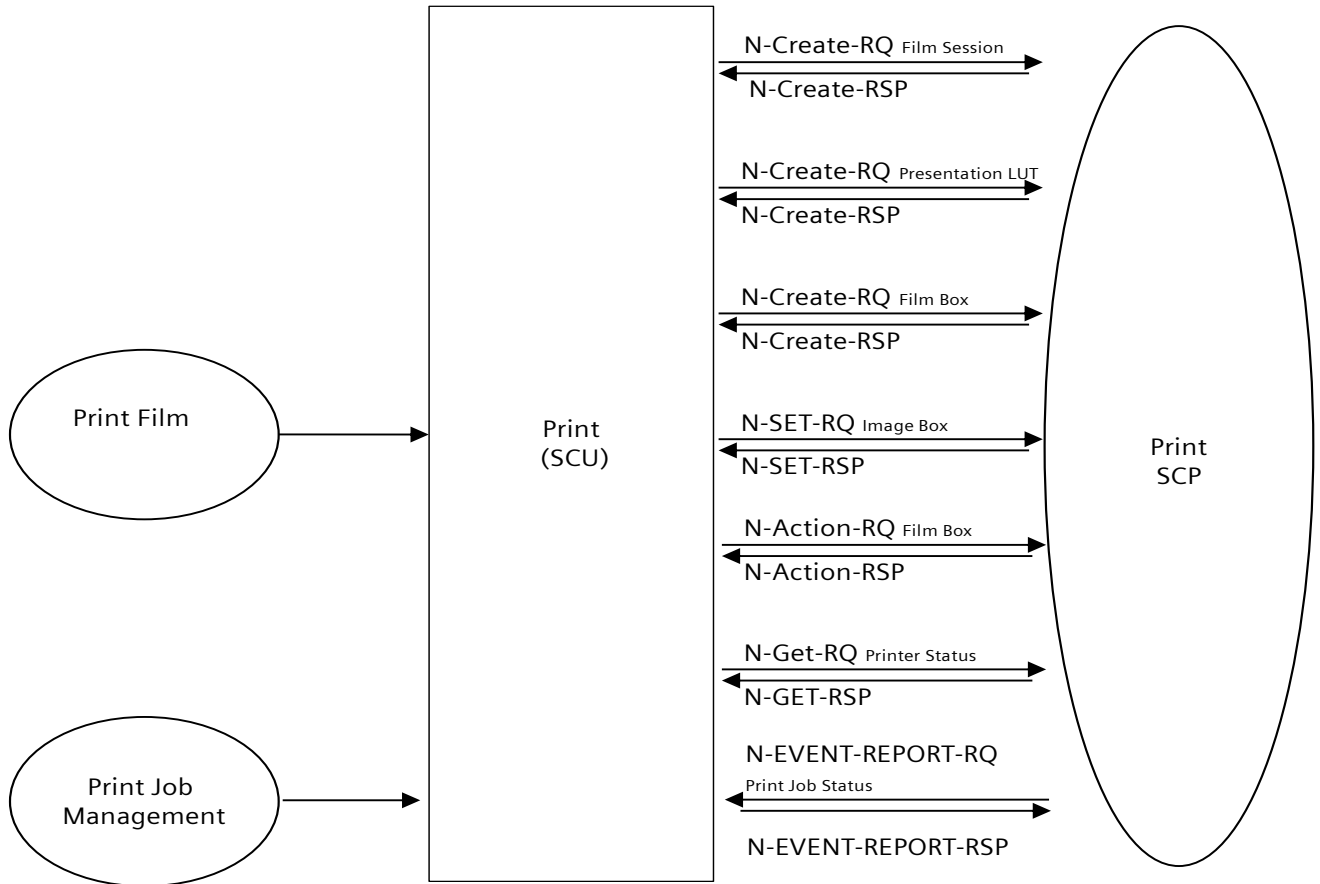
Print Film

Print Job Management

Print (SCU)

N-Create-RQ Film Session
N-Create-RSP

N-Create-RQ Presentation LUT
N-Create-RSP

N-Create-RQ Film Box
N-Create-RSP

N-SET-RQ Image Box
N-SET-RSP

N-Action-RQ Film Box
N-Action-RSP

N-Get-RQ Printer Status
N-GET-RSP

N-EVENT-REPORT-RQ
Print Job Status
N-EVENT-REPORT-RSP

Print SCP